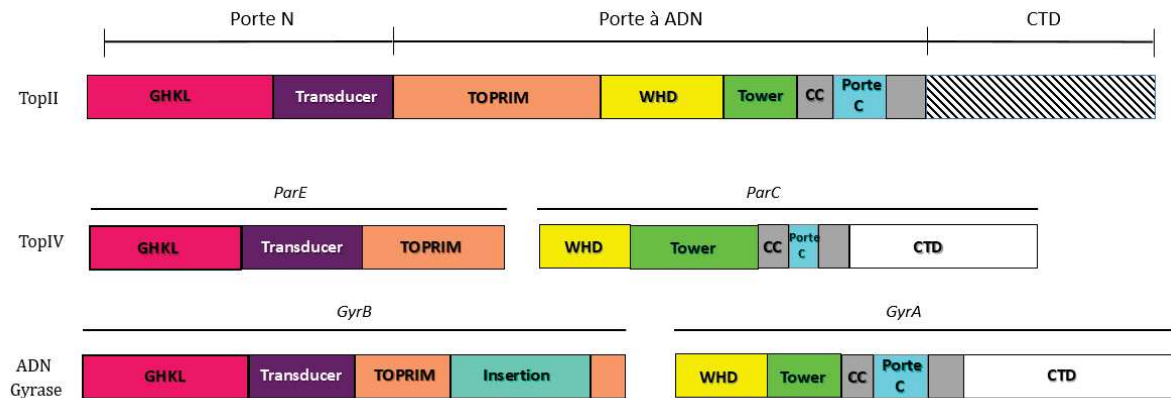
Porte N
Porte à ADN
CTD

TopII
GHKL
Transducer
TOPRIM
WHD
Tower
CC
Porte C

ParE
ParC

TopIV
GHKL
Transducer
TOPRIM
WHD
Tower
CC
Porte C
CTD

GyrB
GyrA

ADN Gyrase
GHKL
Transducer
TOPRIM
Insertion
WHD
Tower
CC
Porte C
CTD